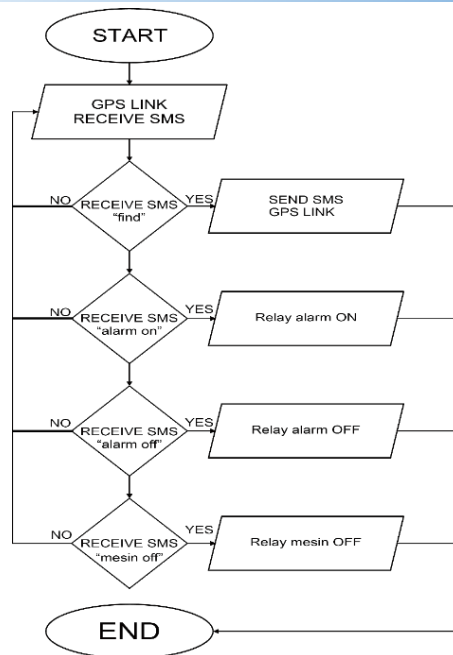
START

GPS LINK
RECEIVE SMS

NO
RECEIVE SMS
"find"
YES
SEND SMS
GPS LINK

NO
RECEIVE SMS
"alarm on"
YES
Relay alarm ON

NO
RECEIVE SMS
"alarm off"
YES
Relay alarm OFF

NO
RECEIVE SMS
"mesin off"
YES
Relay mesin OFF

END